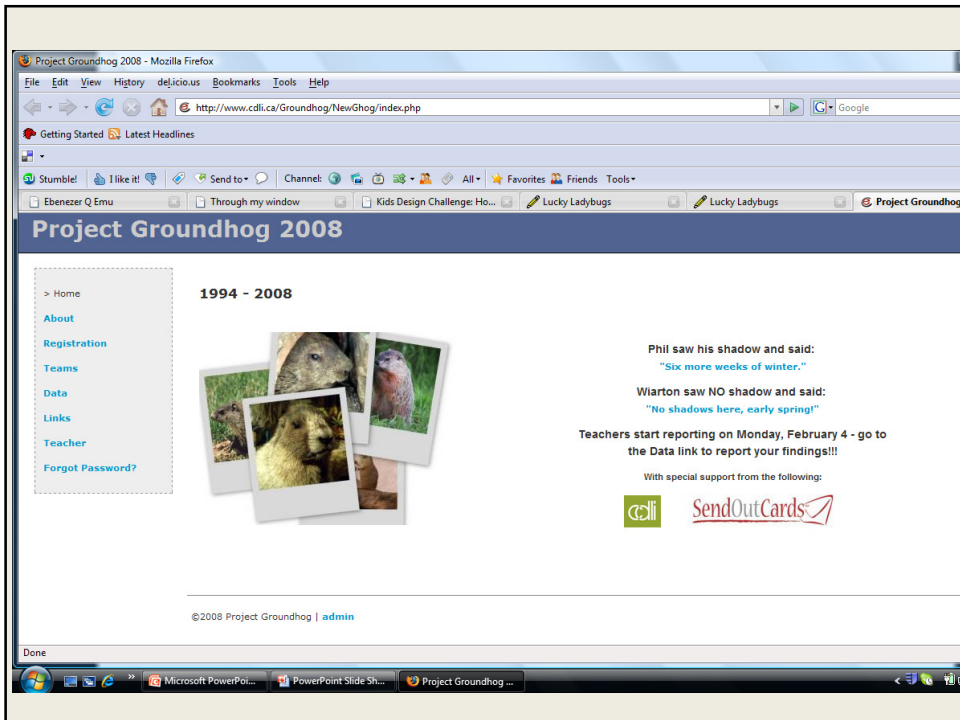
Project Groundhog 2008 - Mozilla Firefox

File Edit View History del.icio.us Bookmarks Tools Help

http://www.cdli.ca/Groundhog/NewGhog/index.php

Google

Getting Started Latest Headlines

Stumble! I like it! Send to Channel: All Favorites Friends Tools

Ebenezer Q Emu | Through my window | Kids Design Challenge: Ho... | Lucky Ladybugs | Lucky Ladybugs | Project Groundhog

Project Groundhog 2008

> Home
About
Registration
Teams
Data
Links
Teacher
Forgot Password?

1994 - 2008

Phil saw his shadow and said:
"Six more weeks of winter."

Wiarton saw NO shadow and said:
"No shadows here, early spring!"

Teachers start reporting on Monday, February 4 - go to the Data link to report your findings!!!

With special support from the following:

cdli SendOutCards

©2008 Project Groundhog | admin

Done

Microsoft PowerPoi... PowerPoint Slide Sh... Project Groundhog ...